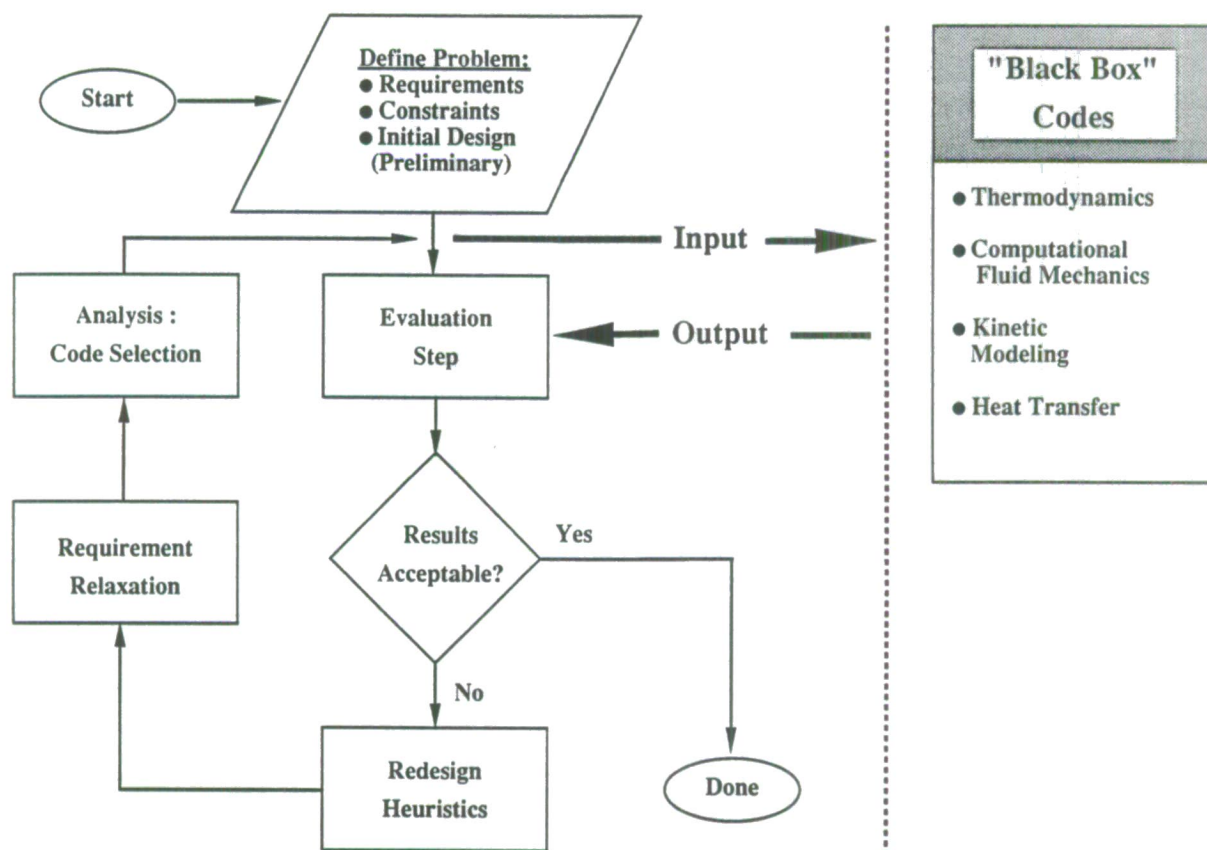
Start

Define Problem:
• Requirements
• Constraints
• Initial Design (Preliminary)

Input

Output

Analysis : Code Selection

Evaluation Step

Results Acceptable?

Yes

No

Requirement Relaxation

Redesign Heuristics

Done

"Black Box" Codes

• Thermodynamics
• Computational Fluid Mechanics
• Kinetic Modeling
• Heat Transfer